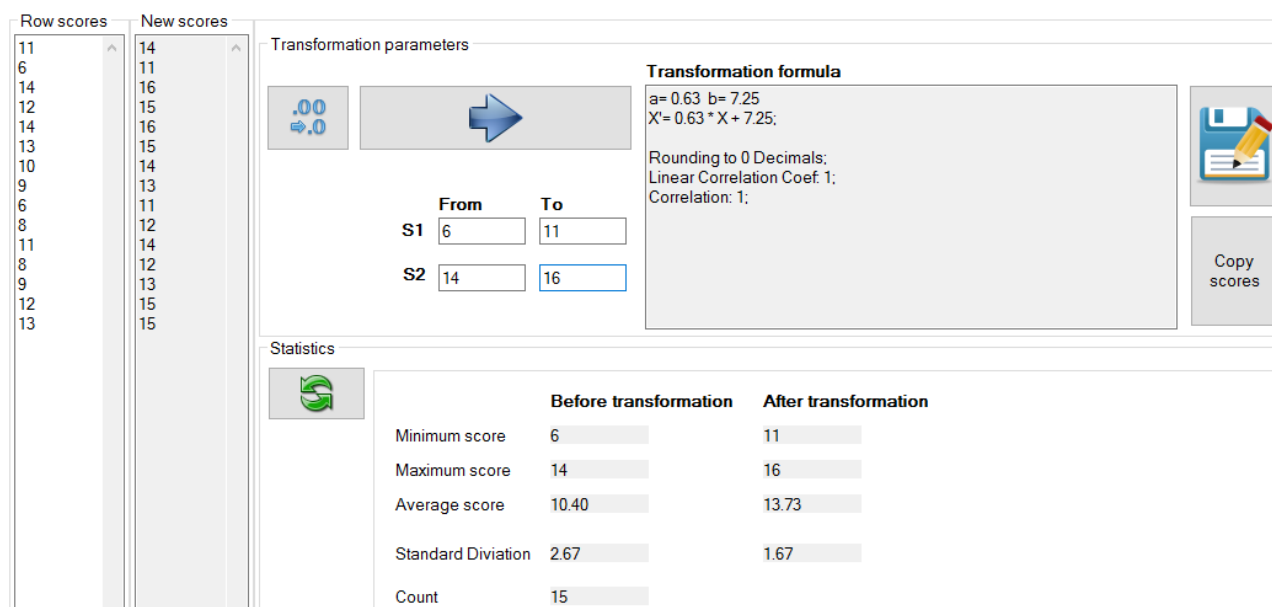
Row scores
11
6
14
12
14
13
10
9
6
8
11
8
9
12
13

New scores
14
11
16
15
16
15
14
13
11
12
14
12
13
15
15

Transformation parameters

.00
⇨.0

Transformation formula
a= 0.63 b= 7.25
X'= 0.63 * X + 7.25;

Rounding to 0 Decimals;
Linear Correlation Coef: 1;
Correlation: 1;

| | From | To |
|---|---|---|
| S1 | 6 | 11 |
| S2 | 14 | 16 |

Copy scores

Statistics

| | Before transformation | After transformation |
|---|---|---|
| Minimum score | 6 | 11 |
| Maximum score | 14 | 16 |
| Average score | 10.40 | 13.73 |
| Standard Diviation | 2.67 | 1.67 |
| Count | 15 | |